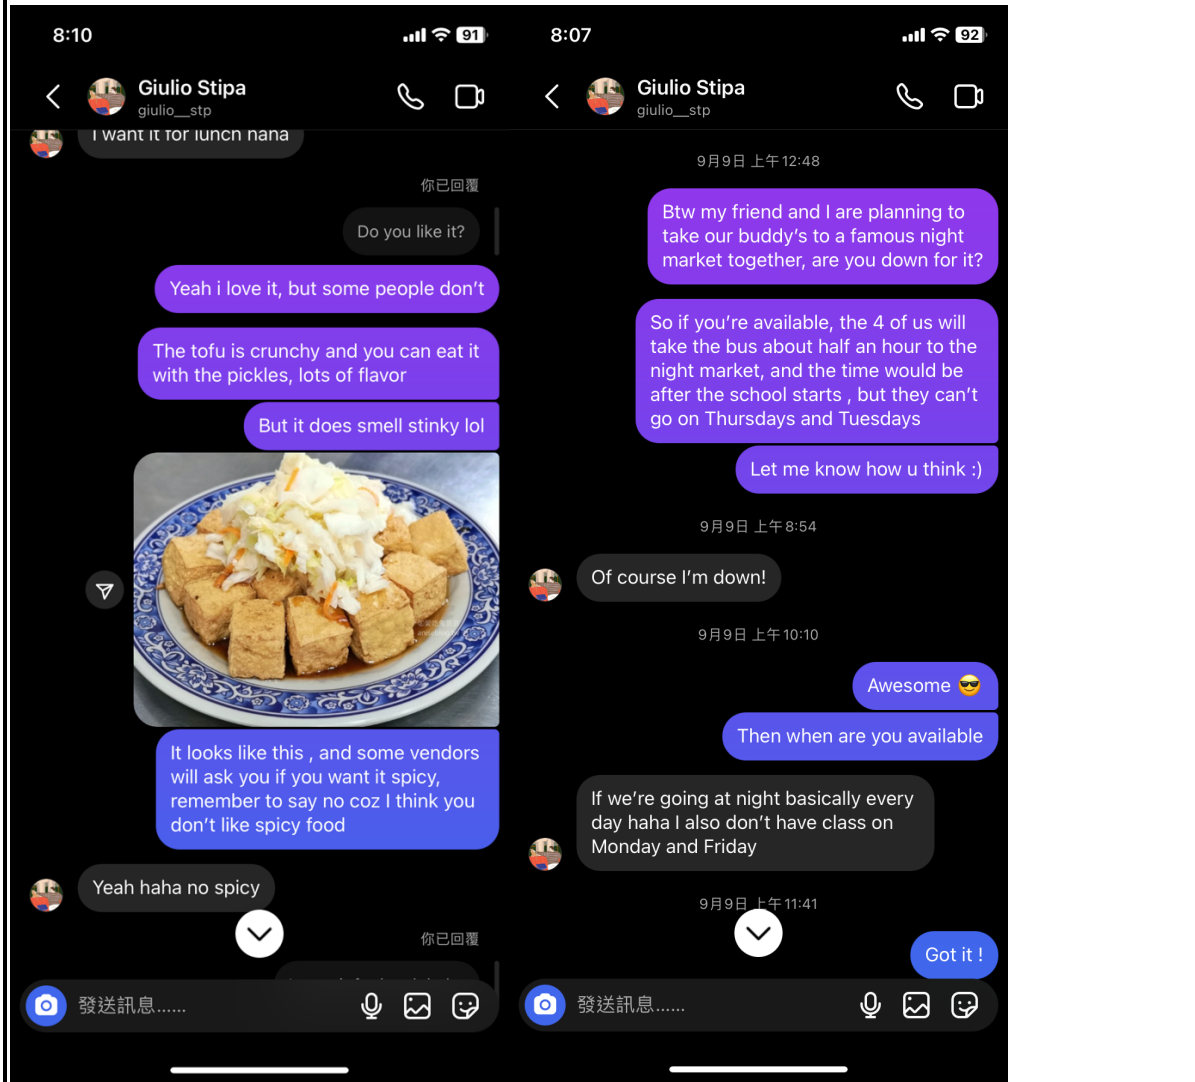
8:10

91

Giulio Stipa
giulio__stp

I want it for lunch haha

你已回覆

Do you like it?

Yeah i love it, but some people don't

The tofu is crunchy and you can eat it with the pickles, lots of flavor

But it does smell stinky lol

It looks like this , and some vendors will ask you if you want it spicy, remember to say no coz I think you don't like spicy food

Yeah haha no spicy

你已回覆

發送訊息......

8:07

92

Giulio Stipa
giulio__stp

9月9日 上午12:48

Btw my friend and I are planning to take our buddy's to a famous night market together, are you down for it?

So if you're available, the 4 of us will take the bus about half an hour to the night market, and the time would be after the school starts , but they can't go on Thursdays and Tuesdays

Let me know how u think :)

9月9日 上午8:54

Of course I'm down!

9月9日 上午10:10

Awesome 😎

Then when are you available

If we're going at night basically every day haha I also don't have class on Monday and Friday

9月9日 上午11:41

Got it !

發送訊息......